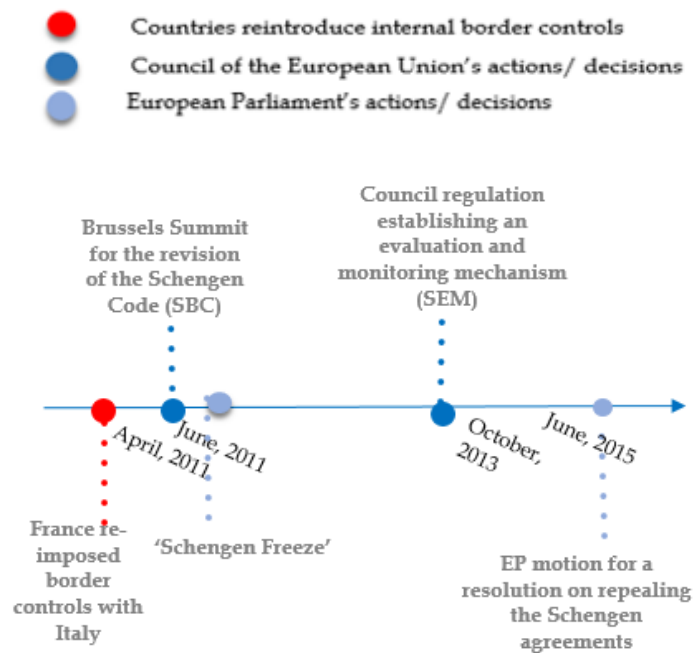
Countries reintroduce internal border controls

Council of the European Union's actions/ decisions

European Parliament's actions/ decisions

Brussels Summit for the revision of the Schengen Code (SBC)

Council regulation establishing an evaluation and monitoring mechanism (SEM)

April, 2011

June, 2011

October, 2013

June, 2015

France re-imposed border controls with Italy

'Schengen Freeze'

EP motion for a resolution on repealing the Schengen agreements